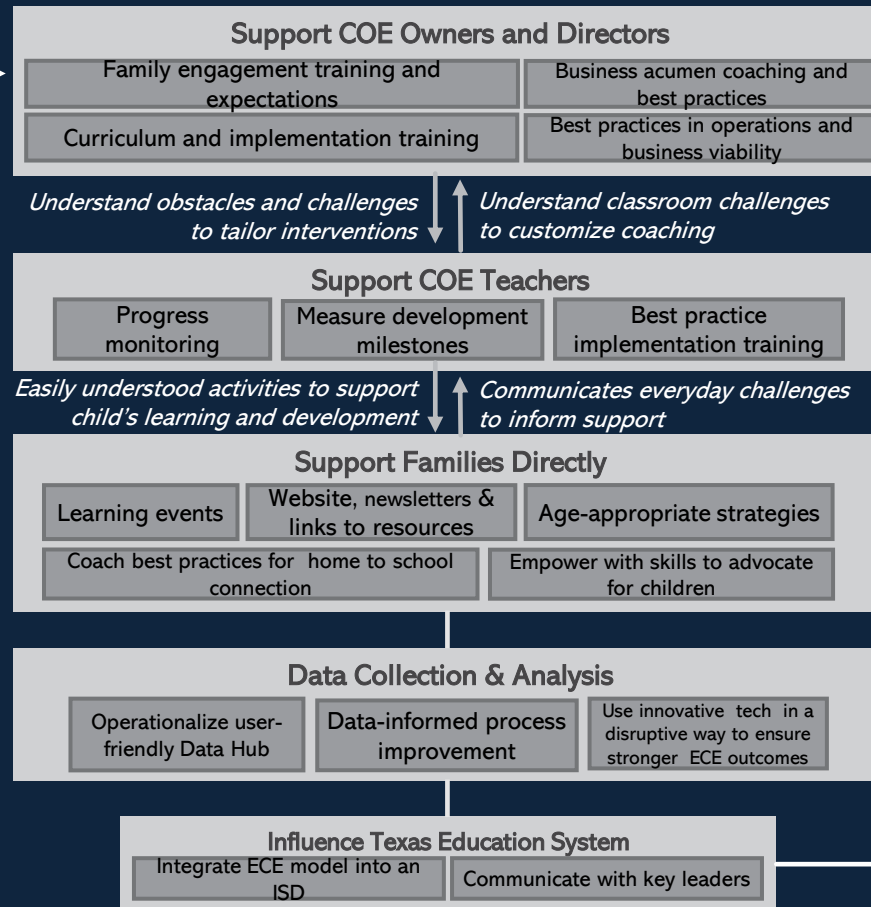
Support COE Owners and Directors

Family engagement training and expectations

Business acumen coaching and best practices

Curriculum and implementation training

Best practices in operations and business viability

Understand obstacles and challenges to tailor interventions

Understand classroom challenges to customize coaching

Support COE Teachers

Progress monitoring

Measure development milestones

Best practice implementation training

Easily understood activities to support child's learning and development

Communicates everyday challenges to inform support

Support Families Directly

Learning events

Website, newsletters & links to resources

Age-appropriate strategies

Coach best practices for home to school connection

Empower with skills to advocate for children

Data Collection & Analysis

Operationalize user-friendly Data Hub

Data-informed process improvement

Use innovative tech in a disruptive way to ensure stronger ECE outcomes

Influence Texas Education System

Integrate ECE model into an ISD

Communicate with key leaders